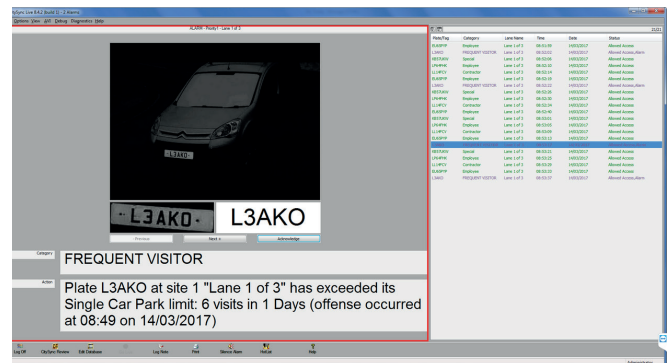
NiSync Live 9.4.2 Studio (1 - 3 alarms)
Options View ANI Debug Diagnostics Help

ALARM - Facility 1 - Lane 1 of 3

L3AKO

L3AKO

L3AKO

< Previous
Next >
Acknowledge

Category
FREQUENT VISITOR

Action
Plate L3AKO at site 1 "Lane 1 of 3" has exceeded its Single Car Park limit: 6 visits in 1 Days (offense occurred at 08:49 on 14/03/2017)

| Plate/Tag | Category | Lane Name | Time | Date | Status |
|---|---|---|---|---|---|
| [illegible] | Employee | Lane 1 of 3 | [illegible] | 14/03/2017 | Allowed Access |
| L3AKO | FREQUENT VISITOR | Lane 1 of 3 | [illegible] | 14/03/2017 | Allowed Access,Alarm |
| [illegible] | Special | Lane 1 of 3 | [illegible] | 14/03/2017 | Allowed Access |
| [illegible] | Employee | Lane 1 of 3 | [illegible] | 14/03/2017 | Allowed Access |
| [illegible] | Contractor | Lane 1 of 3 | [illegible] | 14/03/2017 | Allowed Access |
| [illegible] | Employee | Lane 1 of 3 | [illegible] | 14/03/2017 | Allowed Access |
| L3AKO | FREQUENT VISITOR | Lane 1 of 3 | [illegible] | 14/03/2017 | Allowed Access,Alarm |
| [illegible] | Special | Lane 1 of 3 | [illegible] | 14/03/2017 | Allowed Access |
| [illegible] | Employee | Lane 1 of 3 | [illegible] | 14/03/2017 | Allowed Access |
| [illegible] | Contractor | Lane 1 of 3 | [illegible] | 14/03/2017 | Allowed Access |
| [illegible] | Employee | Lane 1 of 3 | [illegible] | 14/03/2017 | Allowed Access |
| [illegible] | Special | Lane 1 of 3 | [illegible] | 14/03/2017 | Allowed Access |
| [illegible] | Employee | Lane 1 of 3 | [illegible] | 14/03/2017 | Allowed Access |
| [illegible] | Contractor | Lane 1 of 3 | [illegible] | 14/03/2017 | Allowed Access |
| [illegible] | Employee | Lane 1 of 3 | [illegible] | 14/03/2017 | Allowed Access |
| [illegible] | Special | Lane 1 of 3 | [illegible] | 14/03/2017 | Allowed Access |
| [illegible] | Employee | Lane 1 of 3 | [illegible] | 14/03/2017 | Allowed Access |
| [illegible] | Contractor | Lane 1 of 3 | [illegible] | 14/03/2017 | Allowed Access |
| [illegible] | Employee | Lane 1 of 3 | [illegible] | 14/03/2017 | Allowed Access |
| L3AKO | FREQUENT VISITOR | Lane 1 of 3 | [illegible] | 14/03/2017 | Allowed Access,Alarm |

Log Off
ObiSync Review
Edit Database
Log Note
Print
Silence Alarm
Hotlist
Help